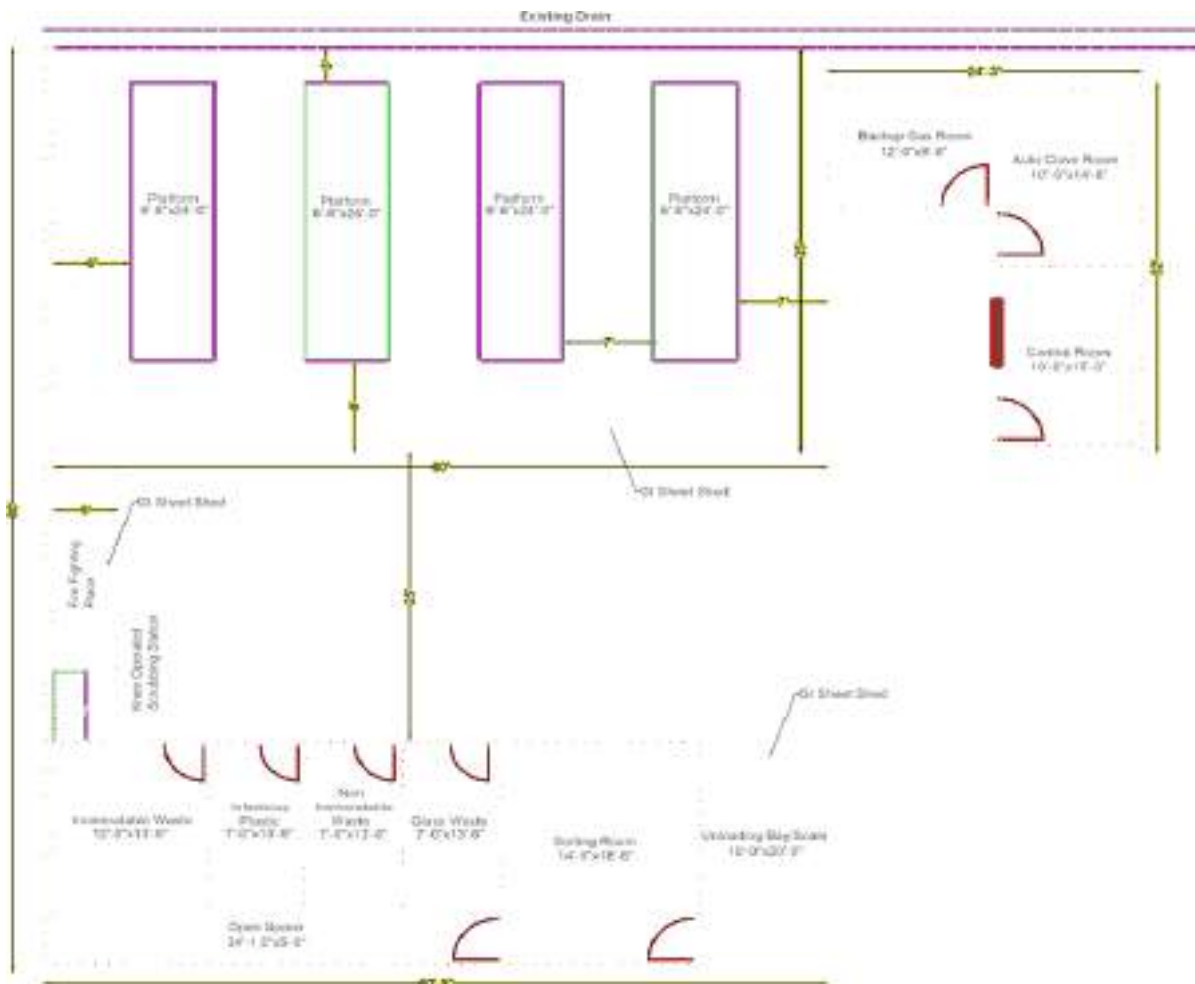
Existing Drain

Platform
6'-8"x24'-0"

Platform
6'-8"x24'-0"

Platform
6'-8"x24'-0"

Platform
6'-8"x24'-0"

24'-3"

Backup Gas Room
12'-0"x8'-8"

Auto Clave Room
10'-0"x14'-8"

Control Room
10'-8"x15'-0"

7'

7'

60'

GI Sheet Shed

GI Sheet Shed

GI Sheet Shed

Fire Fighting Rack

Knee Operated Scrubbing Station

Incinerable Waste
10'-0"x13'-6"

Infectious Plastic
7'-0"x13'-6"

Non Incinerable Waste
7'-0"x13'-6"

Glass Waste
7'-0"x13'-6"

Sorting Room
14'-5"x18'-6"

Unloading Bay Scale
10'-0"x20'-3"

Open Space
24'-1.5"x5'-0"

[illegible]